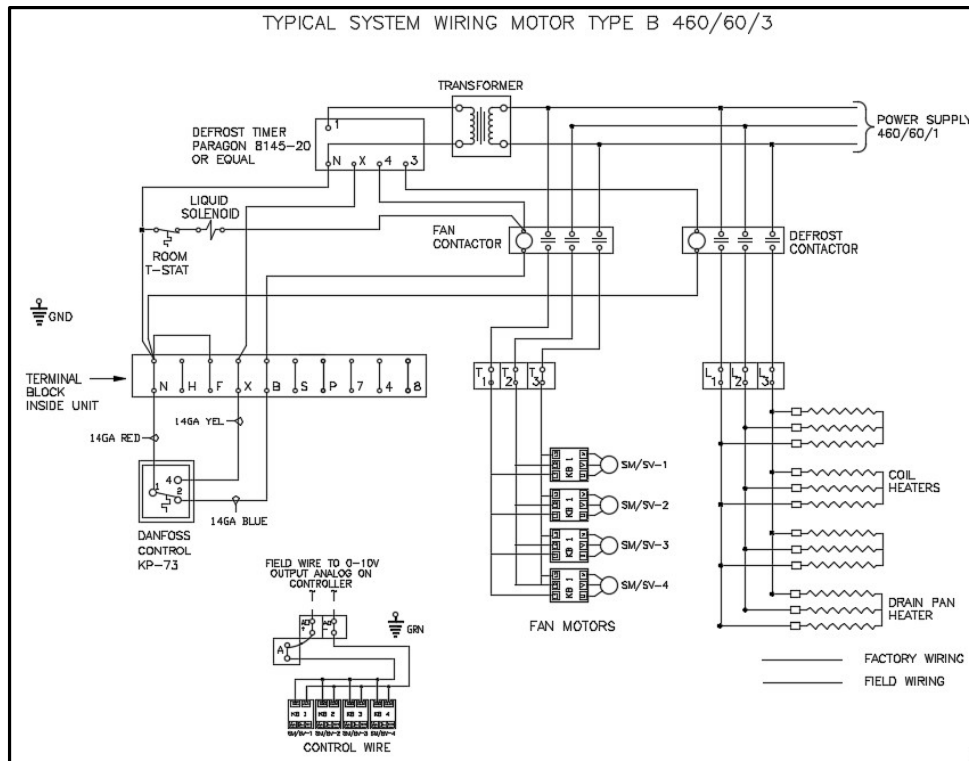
TYPICAL SYSTEM WIRING MOTOR TYPE B 460/60/3

TRANSFORMER

POWER SUPPLY 460/60/1

DEFROST TIMER PARAGON 8145-20 OR EQUAL

1

N X 4 3

LIQUID SOLENOID

ROOM T-STAT

FAN CONTACTOR

DEFROST CONTACTOR

GND

TERMINAL BLOCK INSIDE UNIT

N H F X B S P 7 4 8

14GA YEL

14GA RED

4 1 2

14GA BLUE

DANFOSS CONTROL KP-73

T 1 T 2 T 3

L 1 L 2 L 3

KB 1 SM/SV-1

KB 1 SM/SV-2

KB 1 SM/SV-3

KB 1 SM/SV-4

COIL HEATERS

DRAIN PAN HEATER

FAN MOTORS

FIELD WIRE TO 0-10V OUTPUT ANALOG ON CONTROLLER

AO AO

A

GRN

KB 1 KB 2 KB 3 KB 4

SM/SV-1 SM/SV-2 SM/SV-3 SM/SV-4

CONTROL WIRE

FACTORY WIRING

FIELD WIRING